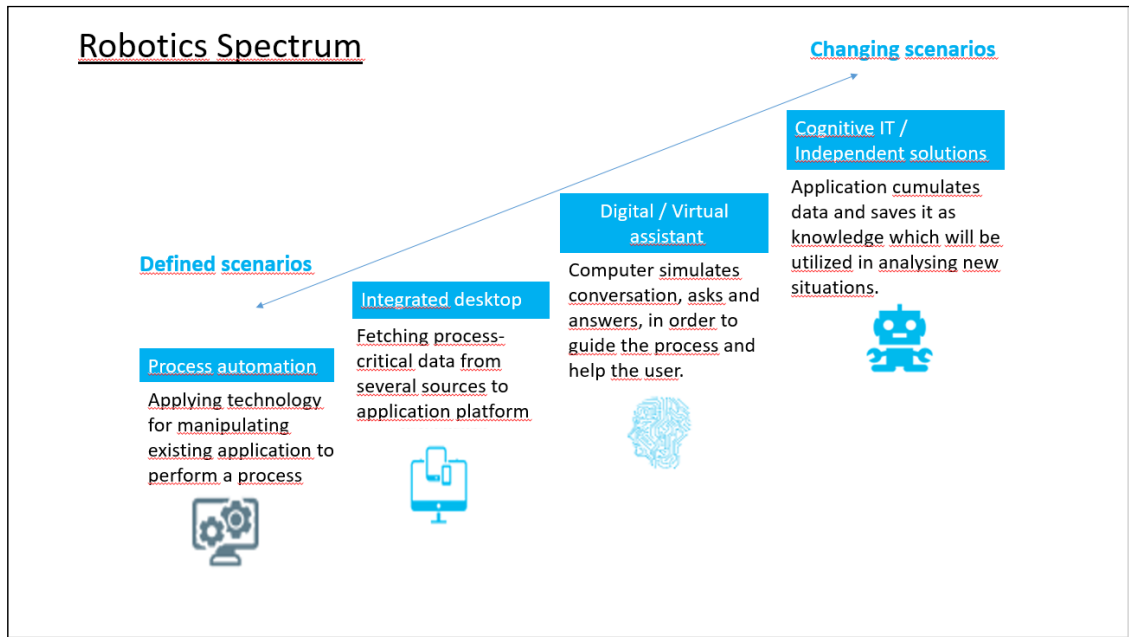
Robotics Spectrum

Changing scenarios

Defined scenarios

Process automation

Applying technology for manipulating existing application to perform a process

Integrated desktop

Fetching process-critical data from several sources to application platform

Digital / Virtual assistant

Computer simulates conversation, asks and answers, in order to guide the process and help the user.

Cognitive IT / Independent solutions

Application cumulates data and saves it as knowledge which will be utilized in analysing new situations.